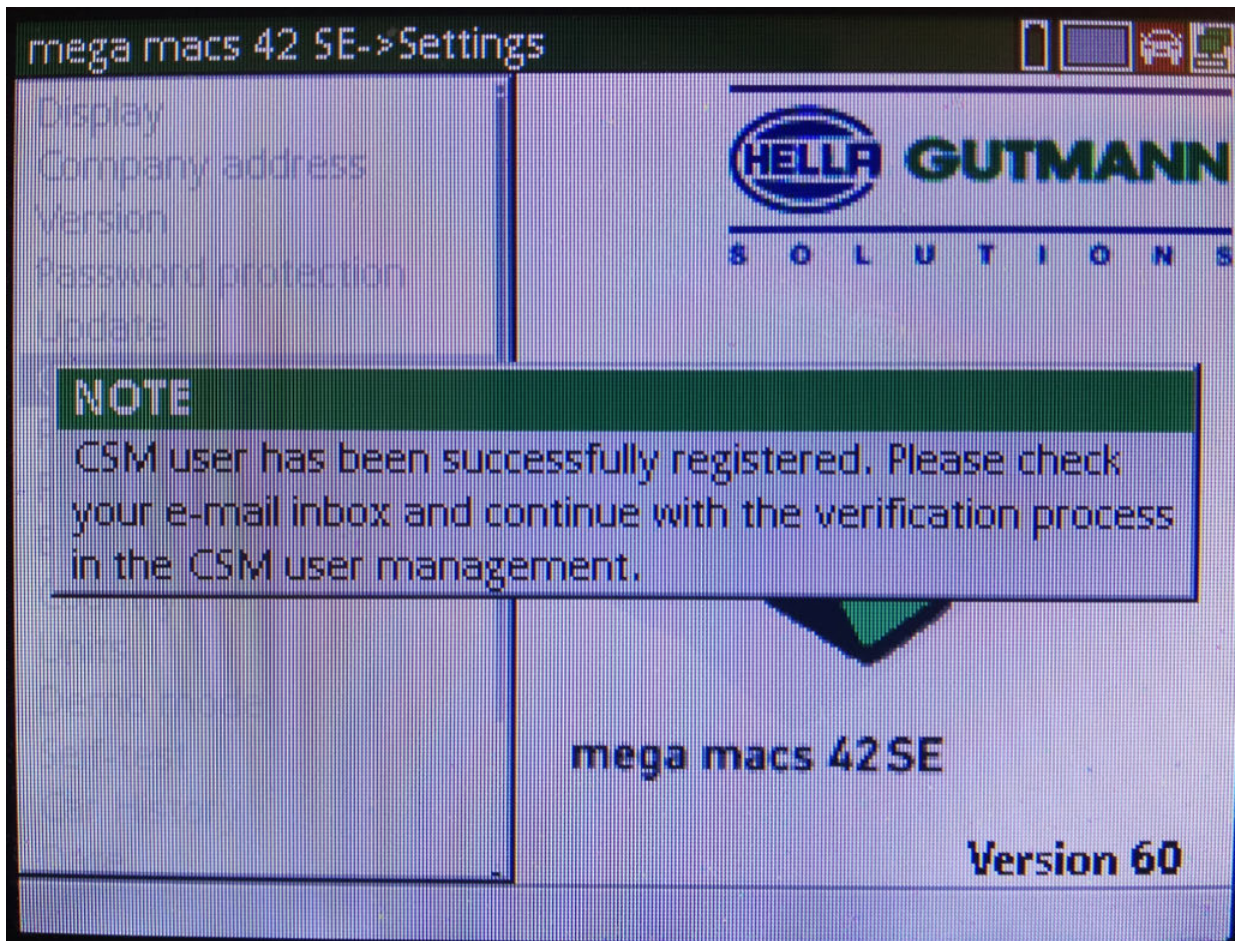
mega macs 42 SE->Settings

Display
Company address
Version
Password protection
Update

HELLA GUTMANN
SOLUTIONS

NOTE
CSM user has been successfully registered. Please check your e-mail inbox and continue with the verification process in the CSM user management.

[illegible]

mega macs 42 SE

Version 60